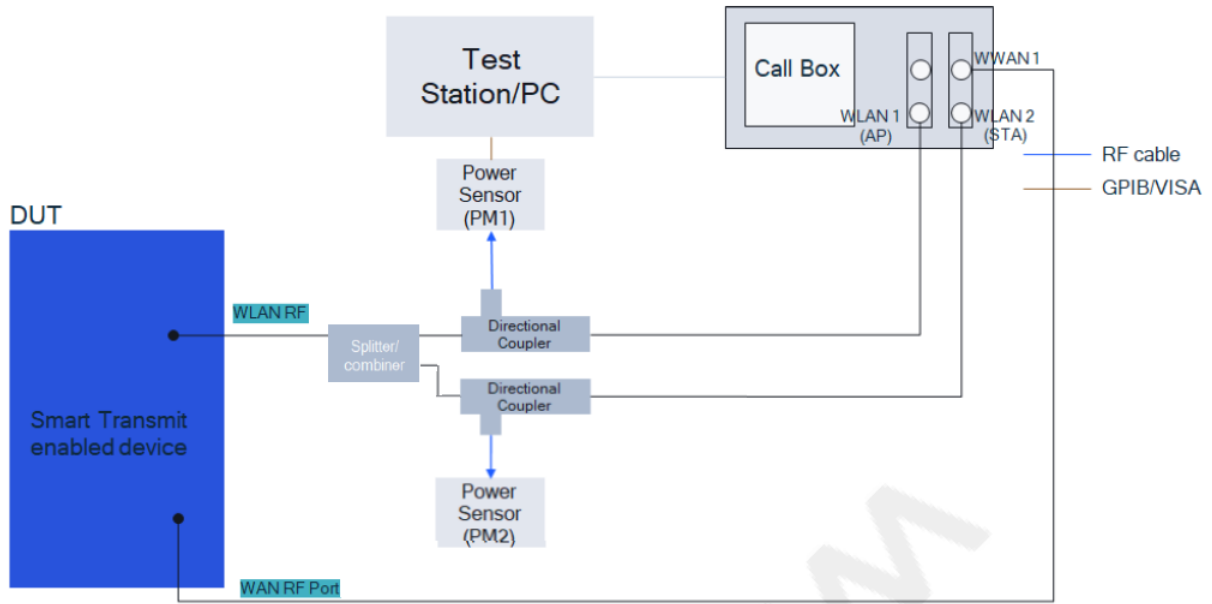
Test Station/PC

Call Box

WLAN 1 (AP)

WWAN 1

WLAN 2 (STA)

RF cable

GPIB/VISA

Power Sensor (PM1)

DUT

WLAN RF

Splitter/ combiner

Directional Coupler

Directional Coupler

Smart Transmit enabled device

Power Sensor (PM2)

WAN RF Port